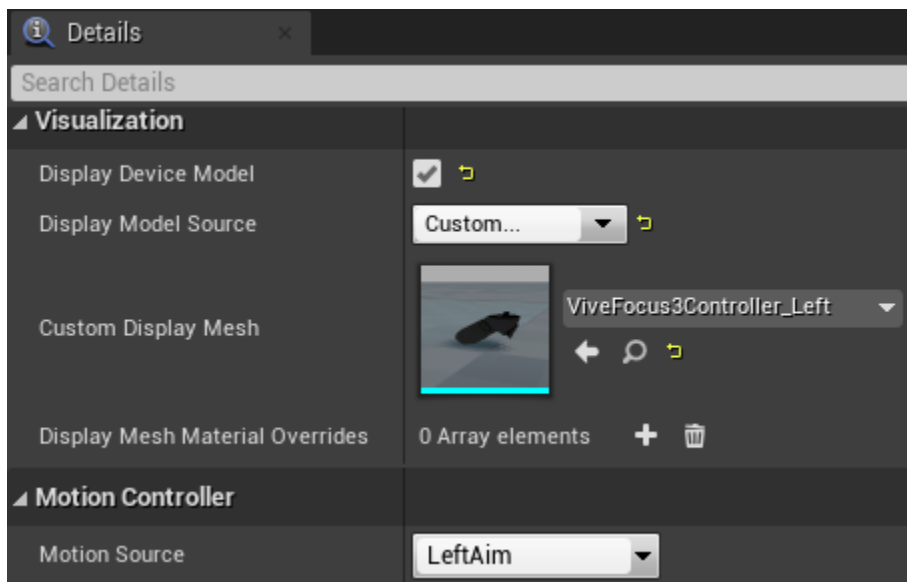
Details

Search Details

Visualization

Display Device Model

Display Model Source | Custom...

Custom Display Mesh | ViveFocus3Controller_Left

Display Mesh Material Overrides | 0 Array elements

Motion Controller

Motion Source | LeftAim